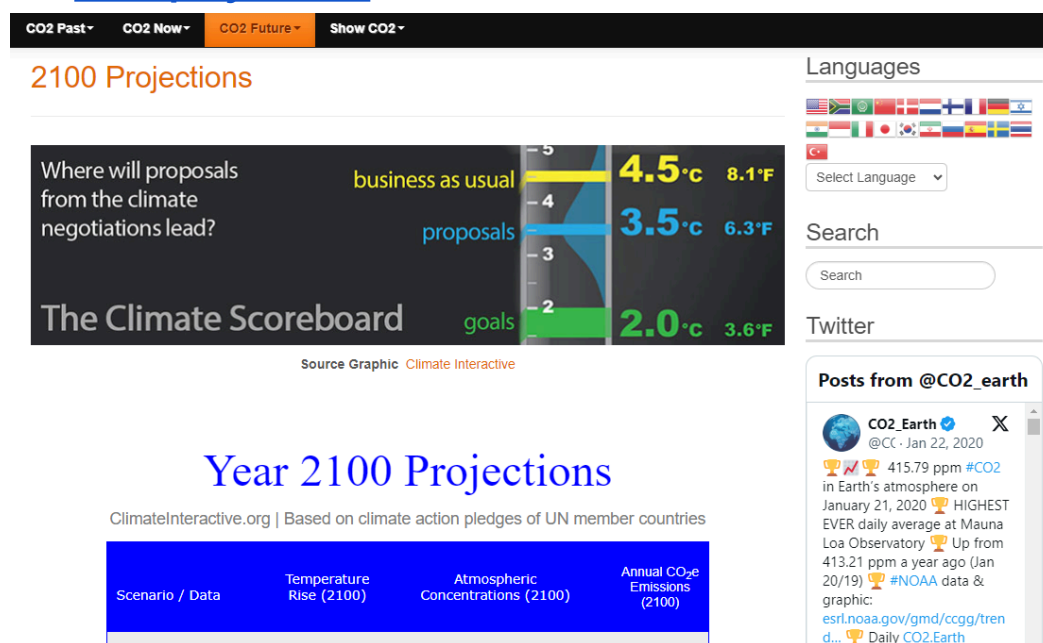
CO2 Past▾ CO2 Now▾ CO2 Future▾ Show CO2▾

2100 Projections

Where will proposals from the climate negotiations lead?

The Climate Scoreboard

5
4
3
2

business as usual 4.5°C 8.1°F
proposals 3.5°C 6.3°F
goals 2.0°C 3.6°F

Source Graphic Climate Interactive

Year 2100 Projections

ClimateInteractive.org | Based on climate action pledges of UN member countries

| Scenario / Data | Temperature Rise (2100) | Atmospheric Concentrations (2100) | Annual $CO_2e$ Emissions (2100) |
|---|---|---|---|

Languages

Select Language

Search

Search

Twitter

Posts from @CO2_earth

CO2_Earth
@CC · Jan 22, 2020

🏆📈🏆 415.79 ppm #CO2 in Earth's atmosphere on January 21, 2020 🏆 HIGHEST EVER daily average at Mauna Loa Observatory 🏆 Up from 413.21 ppm a year ago (Jan 20/19) 🏆 #NOAA data & graphic: esrl.noaa.gov/gmd/ccgg/trend... 🏆 Daily CO2.Earth